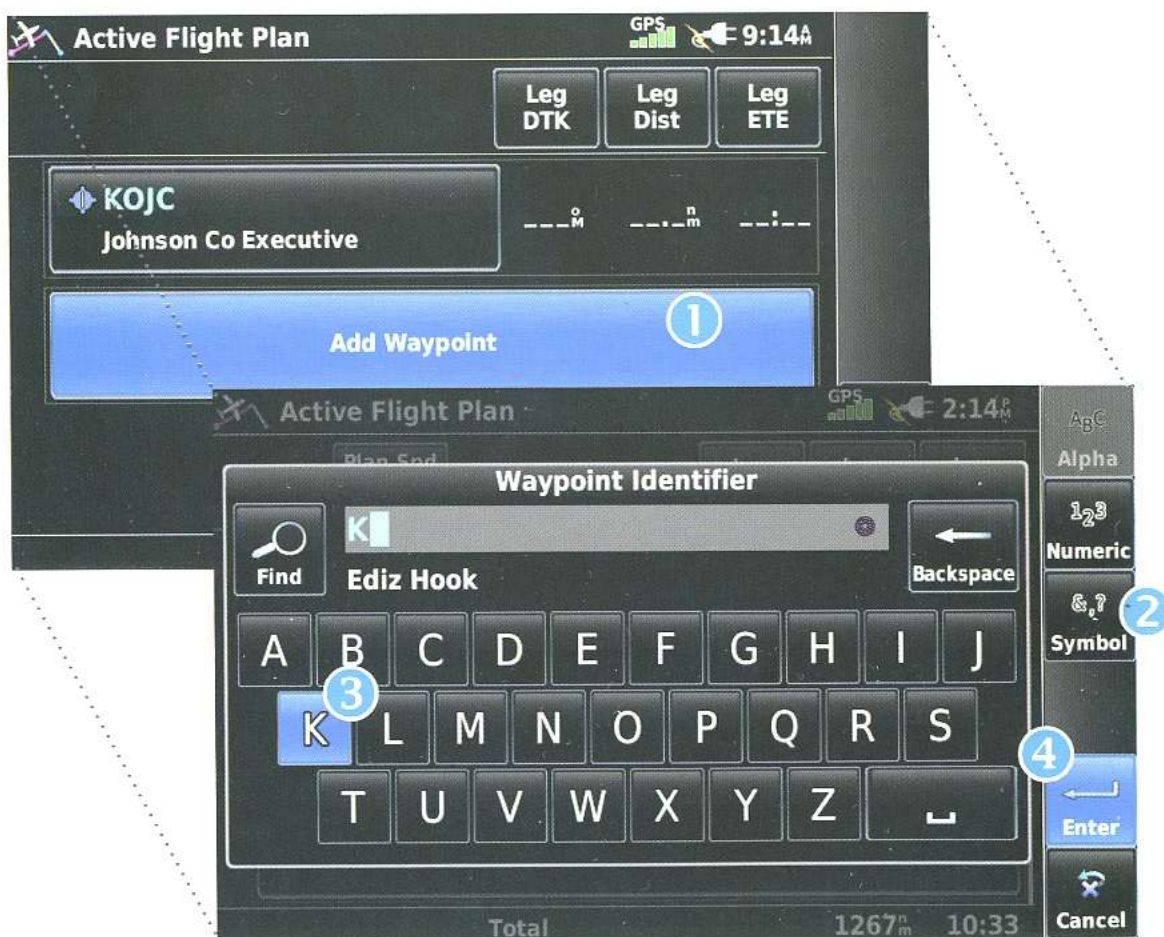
Active Flight Plan
GPS 9:14 AM
Leg DTK
Leg Dist
Leg ETE
KOJC
Johnson Co Executive
___°M ___._nm __:__
Add Waypoint
1

Active Flight Plan
GPS 2:14 PM
Plan Spd
Waypoint Identifier
Find
K
Ediz Hook
Backspace
A B C D E F G H I J
K L M N O P Q R S
T U V W X Y Z ␣
3
ABC Alpha
123 Numeric
&,? Symbol
2
4
Enter
Cancel
Total 1267nm 10:33